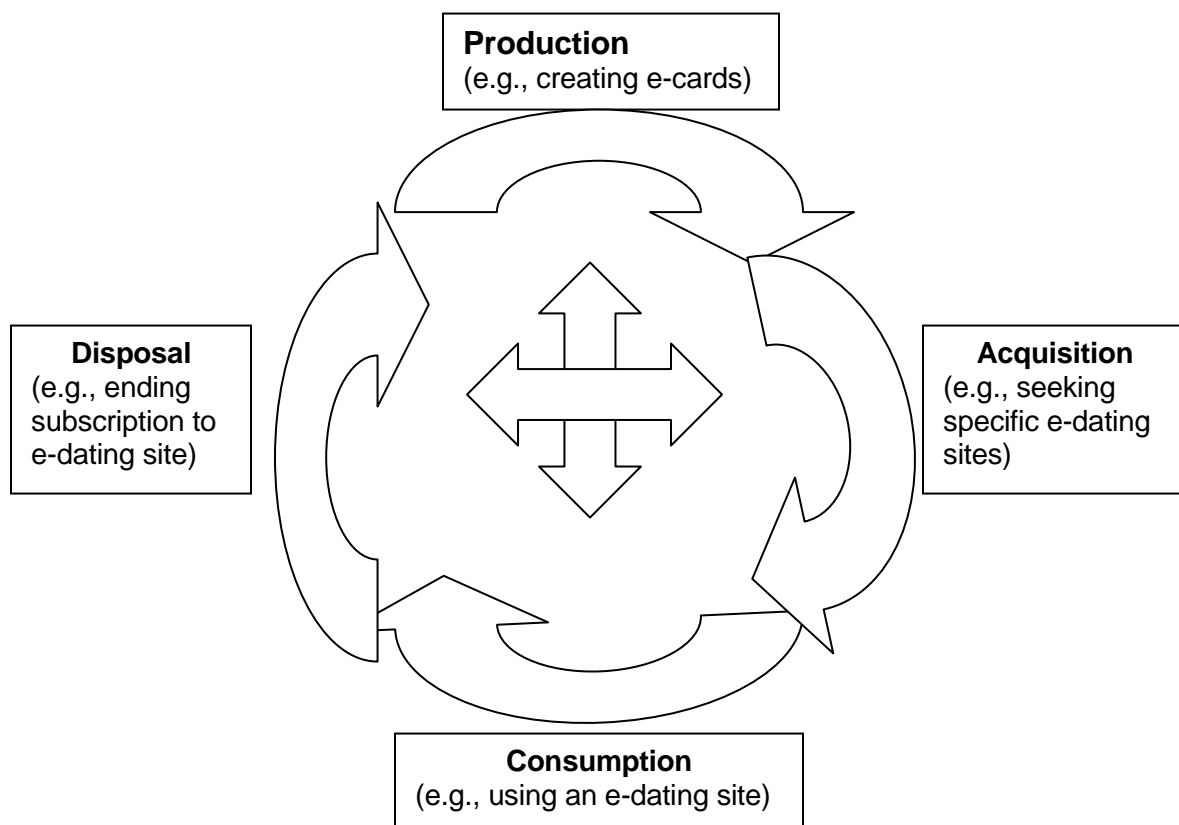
**Production**
(e.g., creating e-cards)

**Disposal**
(e.g., ending subscription to e-dating site)

**Acquisition**
(e.g., seeking specific e-dating sites)

**Consumption**
(e.g., using an e-dating site)